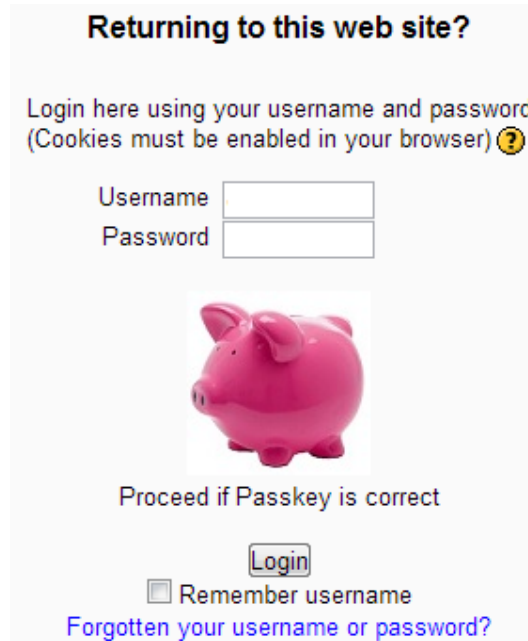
Returning to this web site?

Login here using your username and passwor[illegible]
(Cookies must be enabled in your browser) ?

Username
Password

Proceed if Passkey is correct

Login
Remember username
Forgotten your username or password?